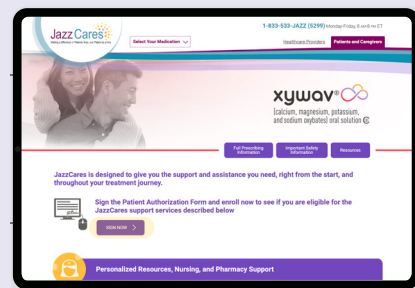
JazzCares
Making a difference in Patients' lives, one Patient at a time

Select Your Medication

1-833-533-JAZZ (5299) Monday-Friday, 8 AM-8 PM ET

Healthcare Providers | Patients and Caregivers

xywav®
(calcium, magnesium, potassium, and sodium oxybates) oral solution CIII

Full Prescribing Information | Important Safety Information | Resources

JazzCares is designed to give you the support and assistance you need, right from the start, and throughout your treatment journey.

Sign the Patient Authorization Form and enroll now to see if you are eligible for the JazzCares support services described below

SIGN NOW >

Personalized Resources, Nursing, and Pharmacy Support